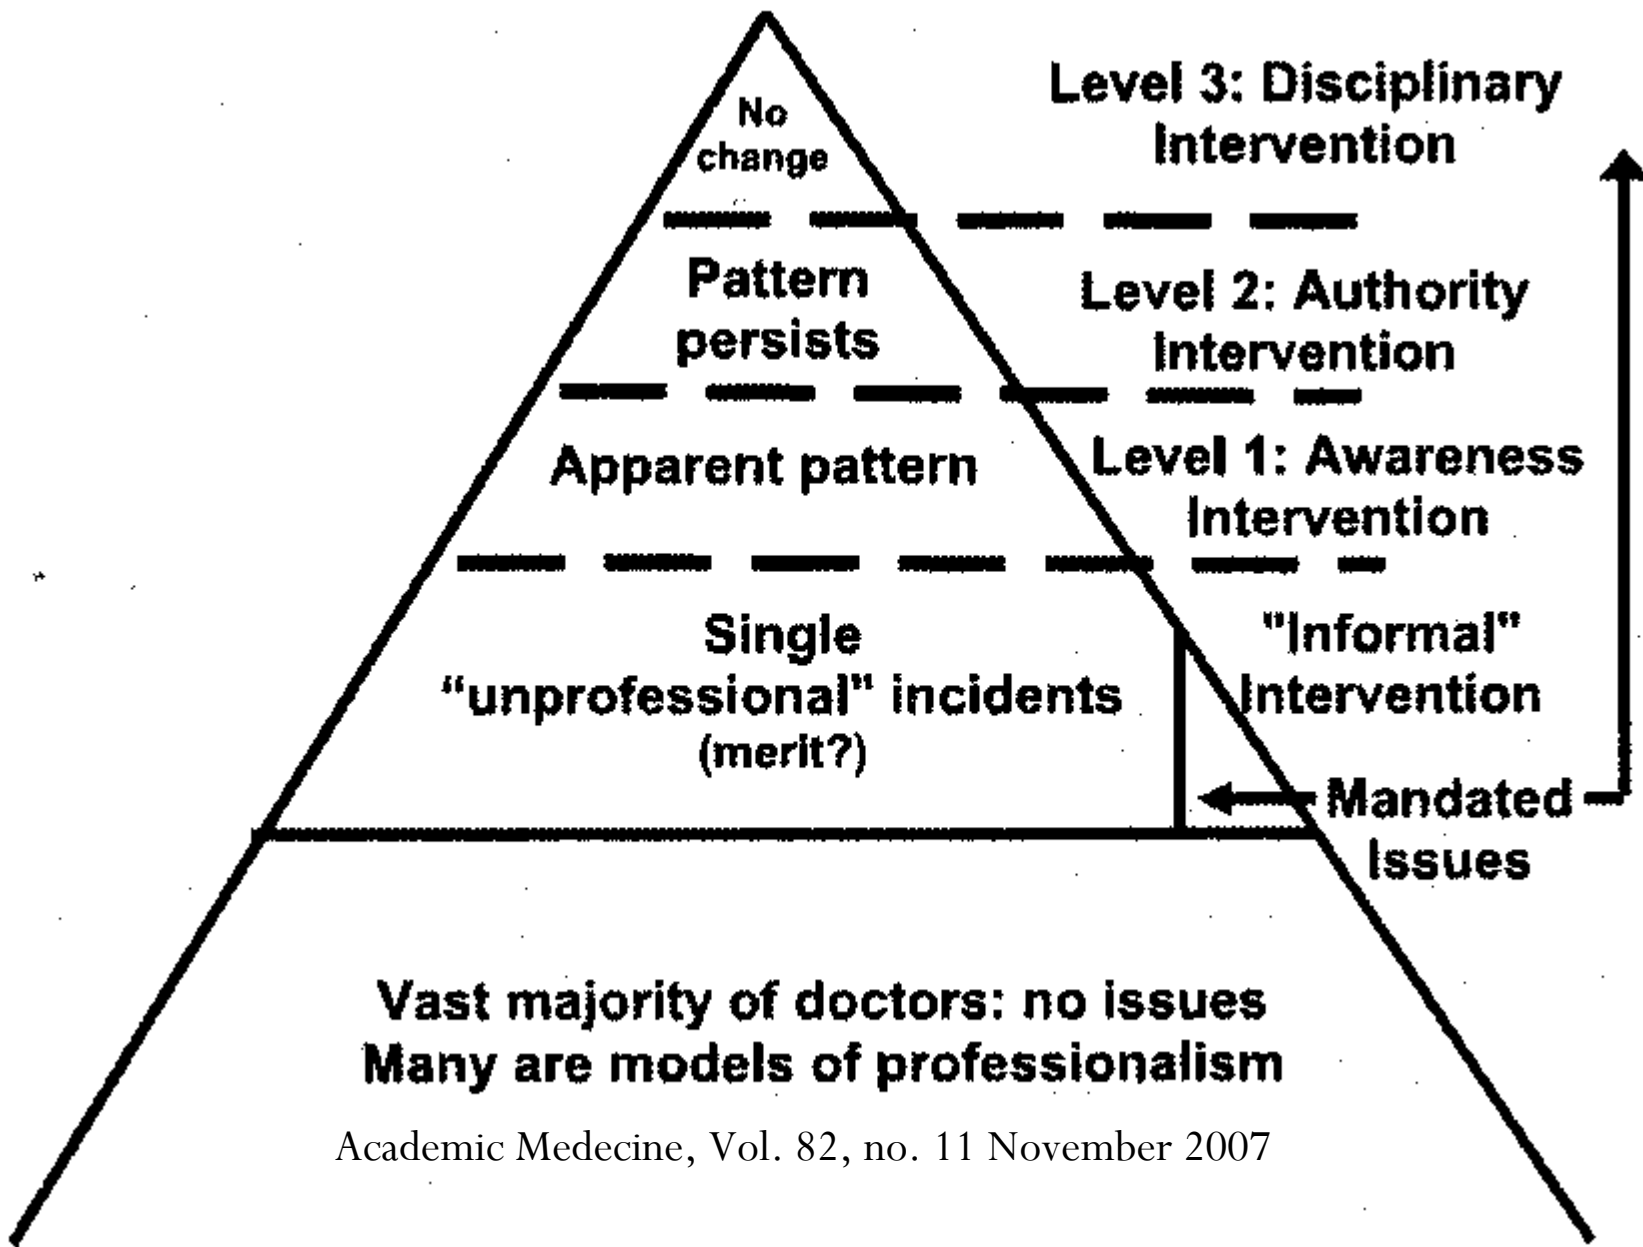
No change

Level 3: Disciplinary Intervention

Pattern persists

Level 2: Authority Intervention

Apparent pattern

Level 1: Awareness Intervention

Single "unprofessional" incidents (merit?)

"Informal" Intervention

Mandated Issues

Vast majority of doctors: no issues
Many are models of professionalism

Academic Medecine, Vol. 82, no. 11 November 2007